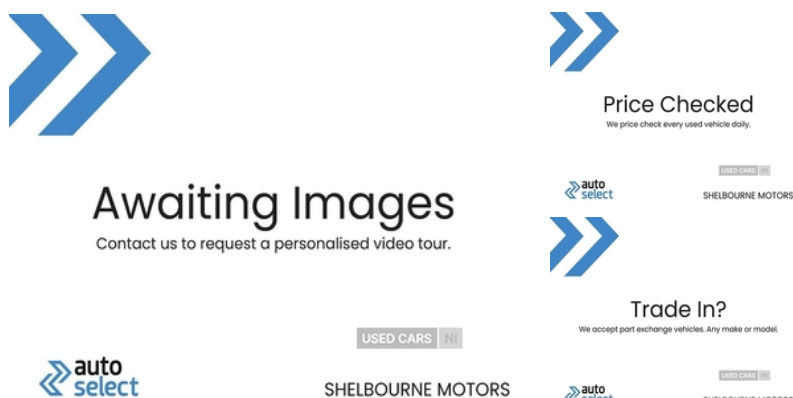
Awaiting Images

Contact us to request a personalised video tour.

USED CARS NI

auto select

SHELBOURNE MOTORS

Price Checked

We price check every used vehicle daily.

USED CARS NI

auto select

SHELBOURNE MOTORS

Trade In?

We accept part exchange vehicles. Any make or model.

USED CARS NI

auto select